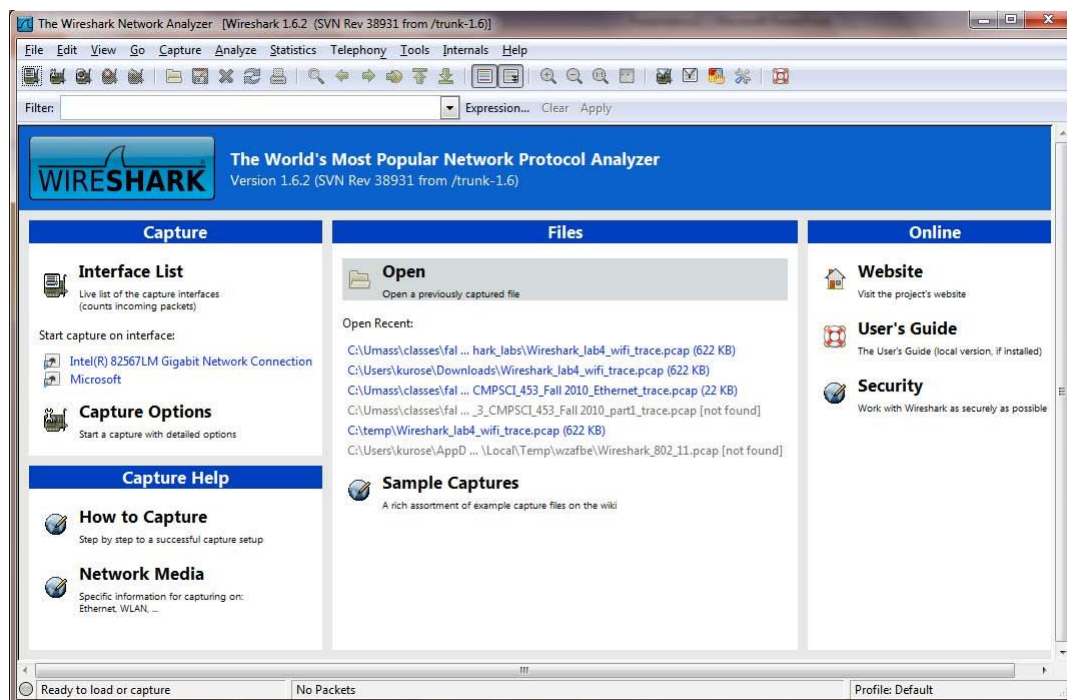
The Wireshark Network Analyzer [Wireshark 1.6.2 (SVN Rev 38931 from /trunk-1.6)]

File Edit View Go Capture Analyze Statistics Telephony Tools Internals Help

Filter: Expression... Clear Apply

WIRESHARK

The World's Most Popular Network Protocol Analyzer
Version 1.6.2 (SVN Rev 38931 from /trunk-1.6)

Capture

Interface List
Live list of the capture interfaces (counts incoming packets)

Start capture on interface:
Intel(R) 82567LM Gigabit Network Connection
Microsoft

Capture Options
Start a capture with detailed options

Capture Help

How to Capture
Step by step to a successful capture setup

Network Media
Specific information for capturing on: Ethernet, WLAN, ...

Files

Open
Open a previously captured file

Open Recent:
C:\Umass\classes\fal ... hark_labs\Wireshark_lab4_wifi_trace.pcap (622 KB)
C:\Users\kurose\Downloads\Wireshark_lab4_wifi_trace.pcap (622 KB)
C:\Umass\classes\fal ... CMPSCI_453_Fall 2010_Ethernet_trace.pcap (22 KB)
C:\Umass\classes\fal ... _3_CMPSCI_453_Fall 2010_part1_trace.pcap [not found]
C:\temp\Wireshark_lab4_wifi_trace.pcap (622 KB)
C:\Users\kurose\AppD ... \Local\Temp\wzafbe\Wireshark_802_11.pcap [not found]

Sample Captures
A rich assortment of example capture files on the wiki

Online

Website
Visit the project's website

User's Guide
The User's Guide (local version, if installed)

Security
Work with Wireshark as securely as possible

Ready to load or capture
No Packets
Profile: Default